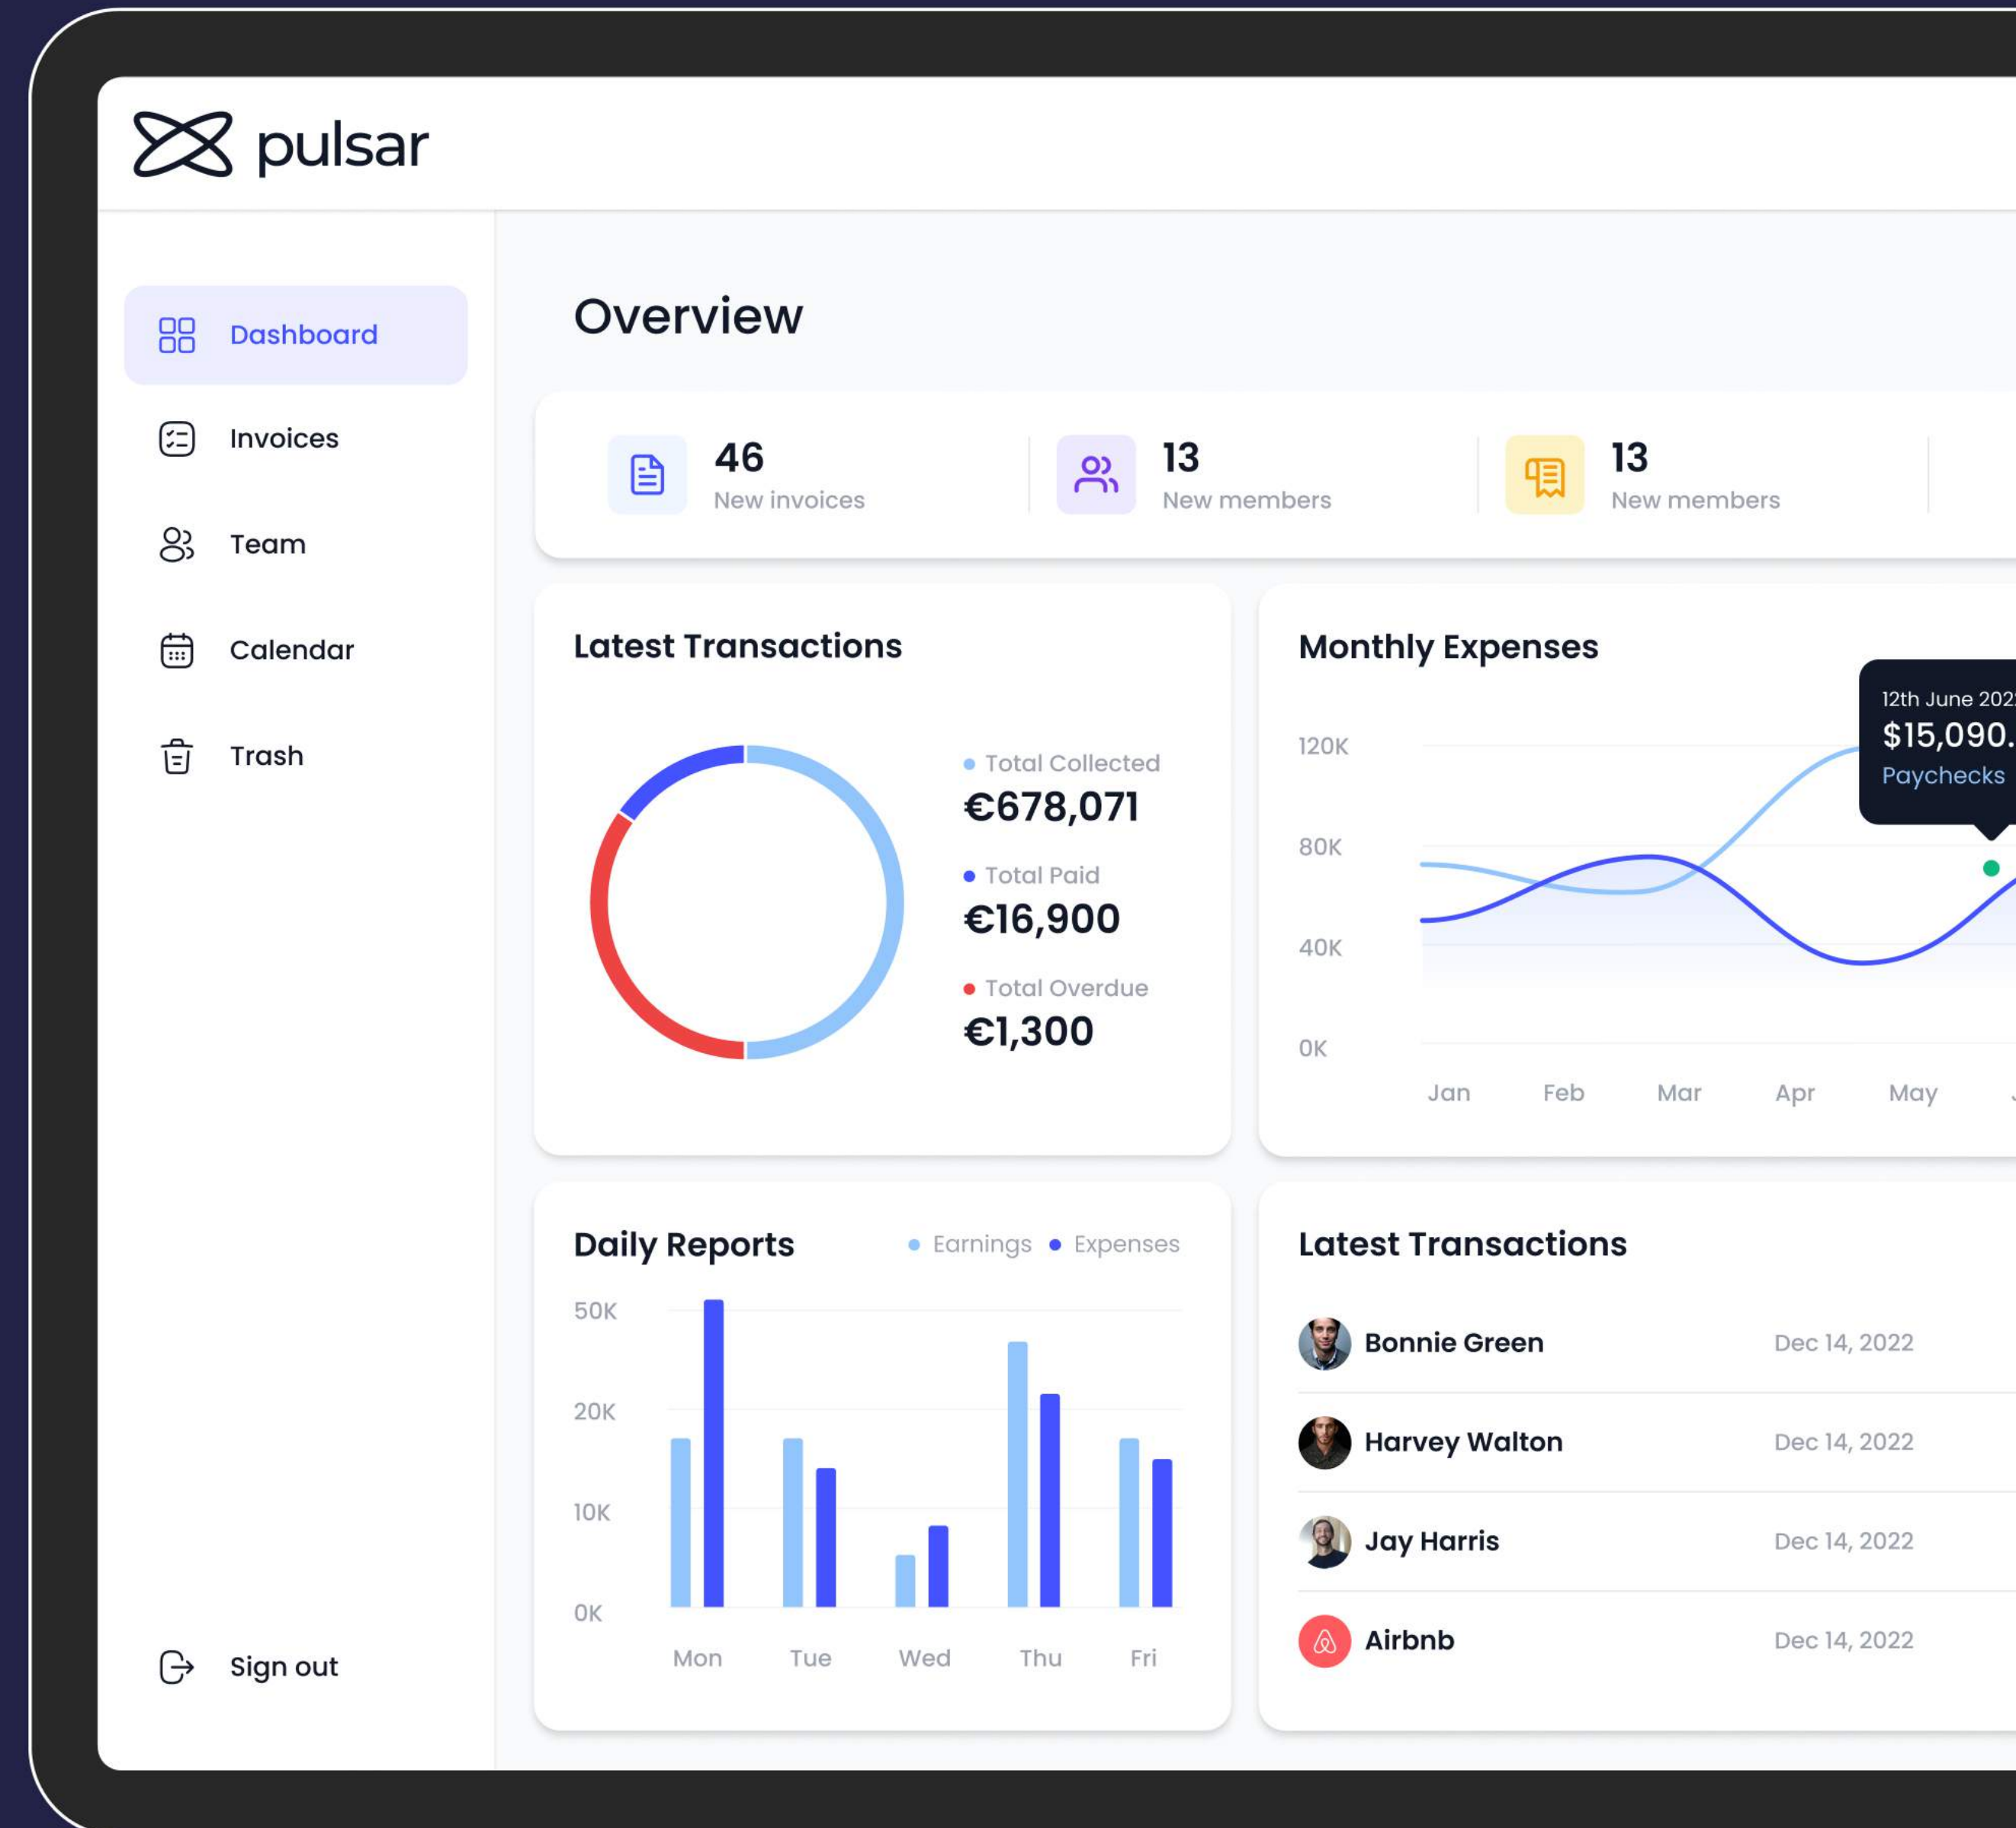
pulsar

Dashboard
Invoices
Team
Calendar
Trash

Sign out

Overview

46
New invoices

13
New members

13
New members

Latest Transactions

Total Collected
€678,071
Total Paid
€16,900
Total Overdue
€1,300

Monthly Expenses

12th June 202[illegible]
$15,090.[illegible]
Paychecks

120K
80K
40K
0K
Jan Feb Mar Apr May

Daily Reports
Earnings Expenses

50K
20K
10K
0K
Mon Tue Wed Thu Fri

Latest Transactions

Bonnie Green Dec 14, 2022
Harvey Walton Dec 14, 2022
Jay Harris Dec 14, 2022
Airbnb Dec 14, 2022